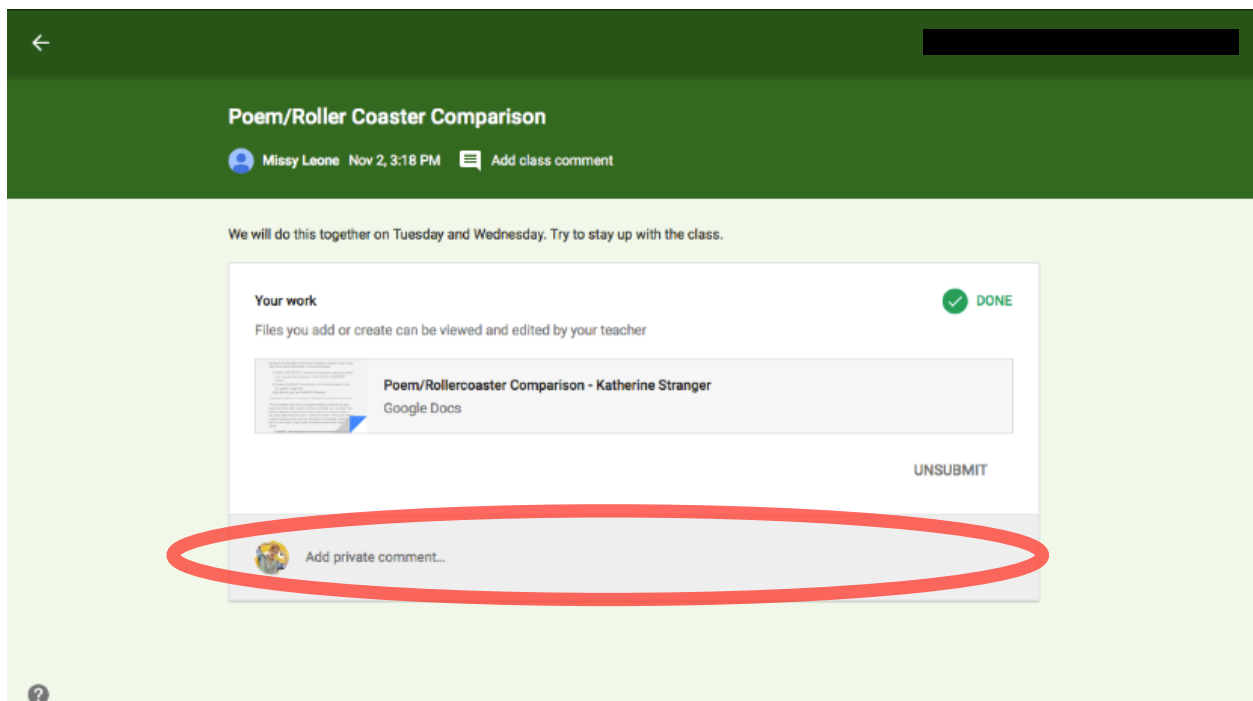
Poem/Roller Coaster Comparison

Missy Leone Nov 2, 3:18 PM Add class comment

We will do this together on Tuesday and Wednesday. Try to stay up with the class.

Your work

DONE

Files you add or create can be viewed and edited by your teacher

Poem/Rollercoaster Comparison - Katherine Stranger
Google Docs

UNSUBMIT

Add private comment...